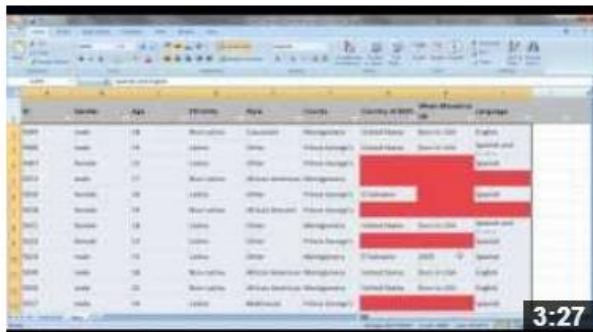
| ID | Gender | Age | Ethnicity | Race | County | Country of Birth | When Moved to US | Language |
|---|---|---|---|---|---|---|---|---|
| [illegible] | male | 18 | Non-Latino | Caucasian | Montgomery | United States | Born in USA | English |
| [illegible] | male | 16 | Latino | Other | Prince George's | United States | Born in USA | Spanish and English |
| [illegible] | female | 16 | Latino | Other | Prince George's | | | Spanish |
| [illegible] | male | 17 | Non-Latino | African American | Montgomery | | | |
| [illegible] | female | 16 | Latino | Other | Prince George's | El Salvador | | Spanish |
| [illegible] | female | 16 | Non-Latino | African Descent | Prince George's | | | |
| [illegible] | female | 18 | Latino | Other | Montgomery | United States | Born in USA | Spanish and English |
| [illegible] | female | 17 | Latino | Other | Prince George's | | | |
| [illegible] | male | 15 | Latino | Other | Montgomery | El Salvador | 2005 | Spanish |
| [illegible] | male | 16 | Non-Latino | African American | Montgomery | United States | Born in USA | English |
| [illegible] | male | 15 | Non-Latino | African American | Montgomery | United States | Born in USA | English |
| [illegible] | male | 16 | Latino | Multiracial | Prince George's | | | Spanish |

3:27